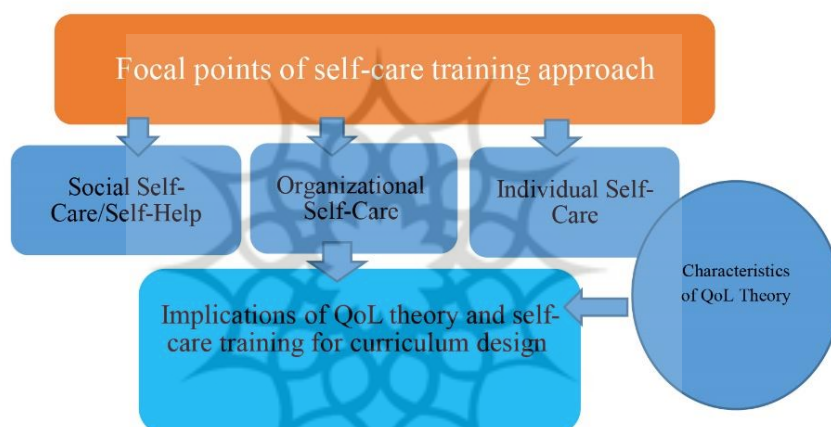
Focal points of self-care training approach

Social Self-Care/Self-Help

Organizational Self-Care

Individual Self-Care

Characteristics of QoL Theory

Implications of QoL theory and self-care training for curriculum design